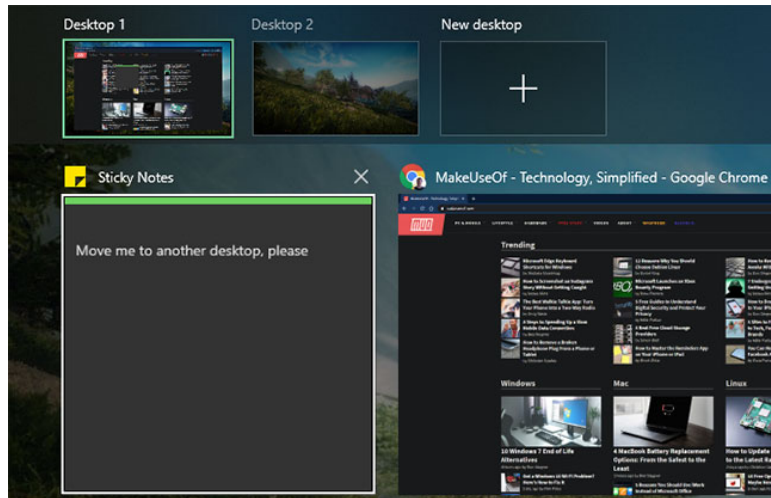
Desktop 1
Desktop 2
New desktop
+

Sticky Notes
Move me to another desktop, please

MakeUseOf - Technology, Simplified - Google Chrome

Trending
Microsoft Edge Keyboard Shortcuts for Windows
12 Reasons Why You Should Choose Debian Linux
How to Screenshot on Instagram Story Without Getting Caught
Microsoft Launches an Xbox Beauty Program
The Best Walkie Talkie App: Turn Your iPhone Into a Two-Way Radio
5 Free Guides to Understand Digital Security and Protect Your Privacy
4 Steps to Speeding Up a Slow Mobile Data Connection
8 Best Free Cloud Storage Providers
How to Remove a Broken Headphone Plug From a Phone or Tablet
How to Master the Reminders App on Your iPhone or iPad
Windows
Mac
Linux
10 Windows 7 End of Life Alternatives
4 MacBook Battery Replacement Options: From the Safest to the Least
How to Update to the Latest